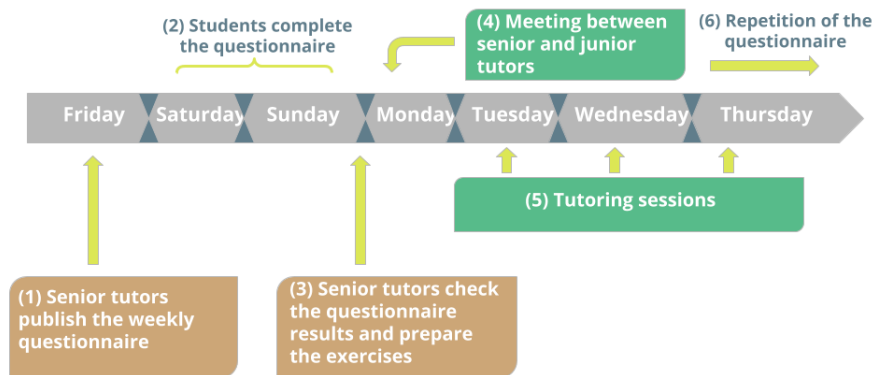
(2) Students complete the questionnaire

(4) Meeting between senior and junior tutors

(6) Repetition of the questionnaire

Friday

Saturday

Sunday

Monday

Tuesday

Wednesday

Thursday

(5) Tutoring sessions

(1) Senior tutors publish the weekly questionnaire

(3) Senior tutors check the questionnaire results and prepare the exercises